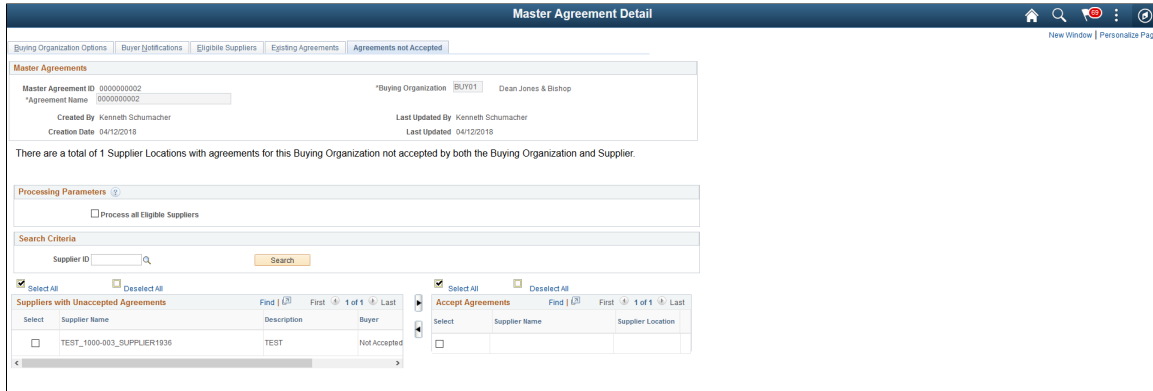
Master Agreement Detail

69

New Window | Personalize Pag

Buying Organization Options | Buyer Notifications | Eligible Suppliers | Existing Agreements | Agreements not Accepted

Master Agreements

Master Agreement ID 0000000002
*Agreement Name 0000000002

*Buying Organization BUY01 Dean Jones & Bishop

Created By Kenneth Schumacher
Creation Date 04/12/2018

Last Updated By Kenneth Schumacher
Last Updated 04/12/2018

There are a total of 1 Supplier Locations with agreements for this Buying Organization not accepted by both the Buying Organization and Supplier.

Processing Parameters

Process all Eligible Suppliers

Search Criteria

Supplier ID

Search

Select All Deselect All

Suppliers with Unaccepted Agreements Find | First 1 of 1 Last

| Select | Supplier Name | Description | Buyer |
|---|---|---|---|
| ☐ | TEST_1000-003_SUPPLIER1936 | TEST | Not Accepted |

Select All Deselect All

Accept Agreements Find | First 1 of 1 Last

| Select | Supplier Name | Supplier Location |
|---|---|---|
| ☐ | | |